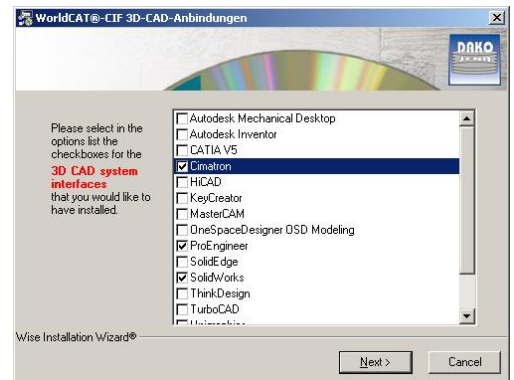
WorldCAT®-CIF 3D-CAD-Anbindungen

DAKO

Please select in the options list the checkboxes for the 3D CAD system interfaces that you would like to have installed.

Autodesk Mechanical Desktop
Autodesk Inventor
CATIA V5
Cimatron
HiCAD
KeyCreator
MasterCAM
OneSpaceDesigner OSD Modeling
ProEngineer
SolidEdge
SolidWorks
ThinkDesign
TurboCAD
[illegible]

Wise Installation Wizard®

Next >
Cancel